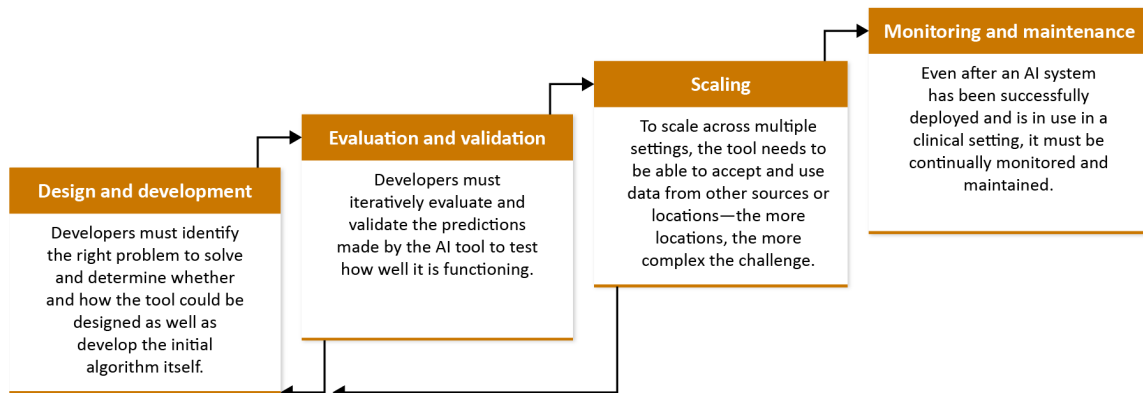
Design and development

Developers must identify the right problem to solve and determine whether and how the tool could be designed as well as develop the initial algorithm itself.

Evaluation and validation

Developers must iteratively evaluate and validate the predictions made by the AI tool to test how well it is functioning.

Scaling

To scale across multiple settings, the tool needs to be able to accept and use data from other sources or locations—the more locations, the more complex the challenge.

Monitoring and maintenance

Even after an AI system has been successfully deployed and is in use in a clinical setting, it must be continually monitored and maintained.